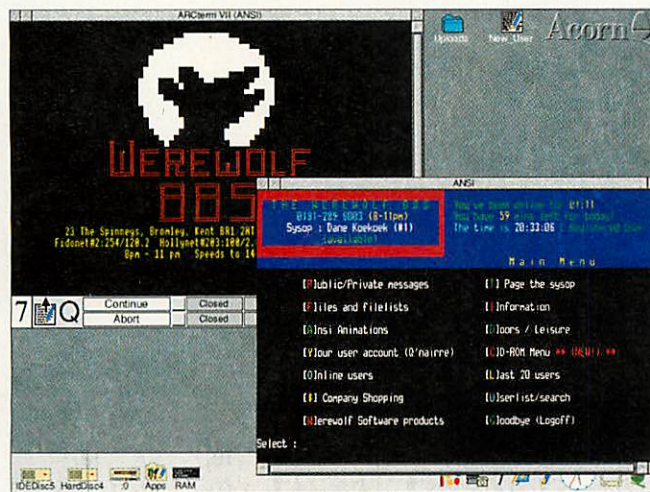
ARCterm VII (ANSI)

Uploads New_User Acorn

WEREWOLF
BBS

23 The Spinneys, Bromley, Kent BR1 2N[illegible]
Fidonet#2:254/120.2 Hollynet#283:100/2.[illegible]
8pm - 11 pm Speeds to 14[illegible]

7 Q Continue Abort Closed Closed

ANSI

THE WEREWOLF BBS
0181-289 5083 (8-11pm)
Sysop : Dane Koekoek (#1)
(available)

You've been online for 01:11
You have 59 mins left for today!
The time is 20:33:06 ( Registered User

Main Menu

[P]ublic/Private messages
[F]iles and filelists
[A]nsi Animations
[Y]our user account (Q'naire)
[O]nline users
[*] Company Shopping
[W]erewolf Software products

[!] Page the sysop
[I]nformation
[D]oors / Leisure
[C]D-ROM Menu ** (NEW!) **
[L]ast 20 users
[U]serlist/search
[G]oodbye (Logoff)

Select :

IDEDisc5 HardDisc4 :0 Apps RAM